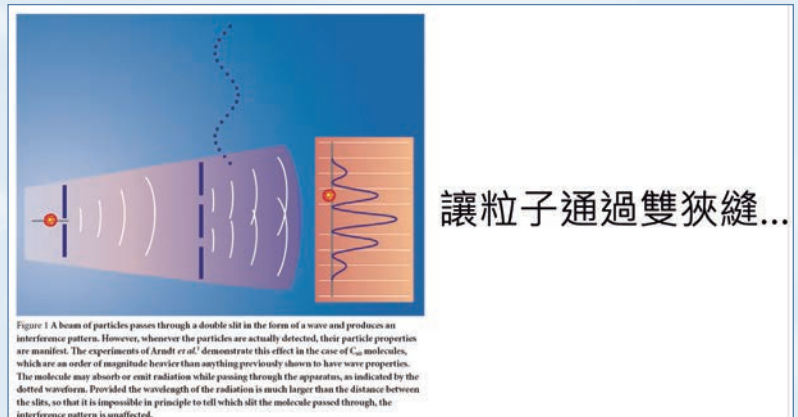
Figure 1 A beam of particles passes through a double slit in the form of a wave and produces an interference pattern. However, whenever the particles are actually detected, their particle properties are manifest. The experiments of Arndt et al.$^1$ demonstrate this effect in the case of $C_{60}$ molecules, which are an order of magnitude heavier than anything previously shown to have wave properties. The molecule may absorb or emit radiation while passing through the apparatus, as indicated by the dotted waveform. Provided the wavelength of the radiation is much larger than the distance between the slits, so that it is impossible in principle to tell which slit the molecule passed through, the interference pattern is unaffected.

讓粒子通過雙狹縫...